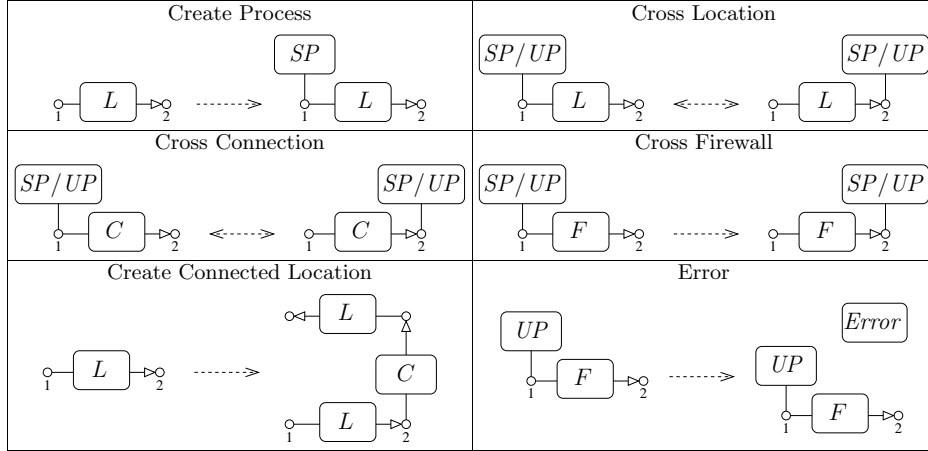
| Create Process | Cross Location |
|---|---|
| $L$ 1 2 ⇢ $SP$ $L$ 1 2 | $SP/UP$ $L$ 1 2 ⇠⇢ $L$ 1 2 $SP/UP$ |

| Cross Connection | Cross Firewall |
|---|---|
| $SP/UP$ $C$ 1 2 ⇠⇢ $C$ 1 2 $SP/UP$ | $SP/UP$ $F$ 1 2 ⇢ $F$ 1 2 $SP/UP$ |

| Create Connected Location | Error |
|---|---|
| $L$ 1 2 ⇢ $L$ $C$ $L$ 1 2 | $UP$ $F$ 1 2 ⇢ $Error$ $UP$ $F$ 1 2 |